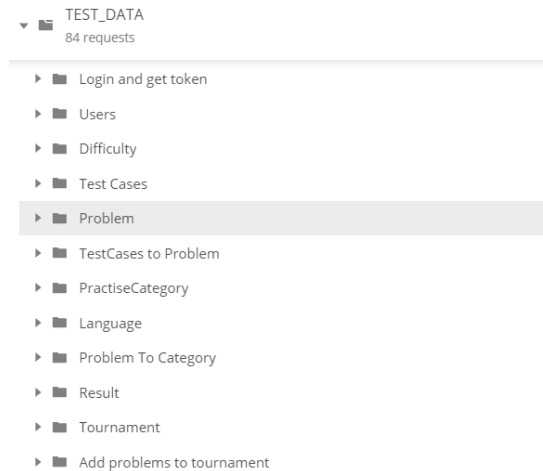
TEST_DATA
84 requests

Login and get token

Users

Difficulty

Test Cases

Problem

TestCases to Problem

PractiseCategory

Language

Problem To Category

Result

Tournament

Add problems to tournament